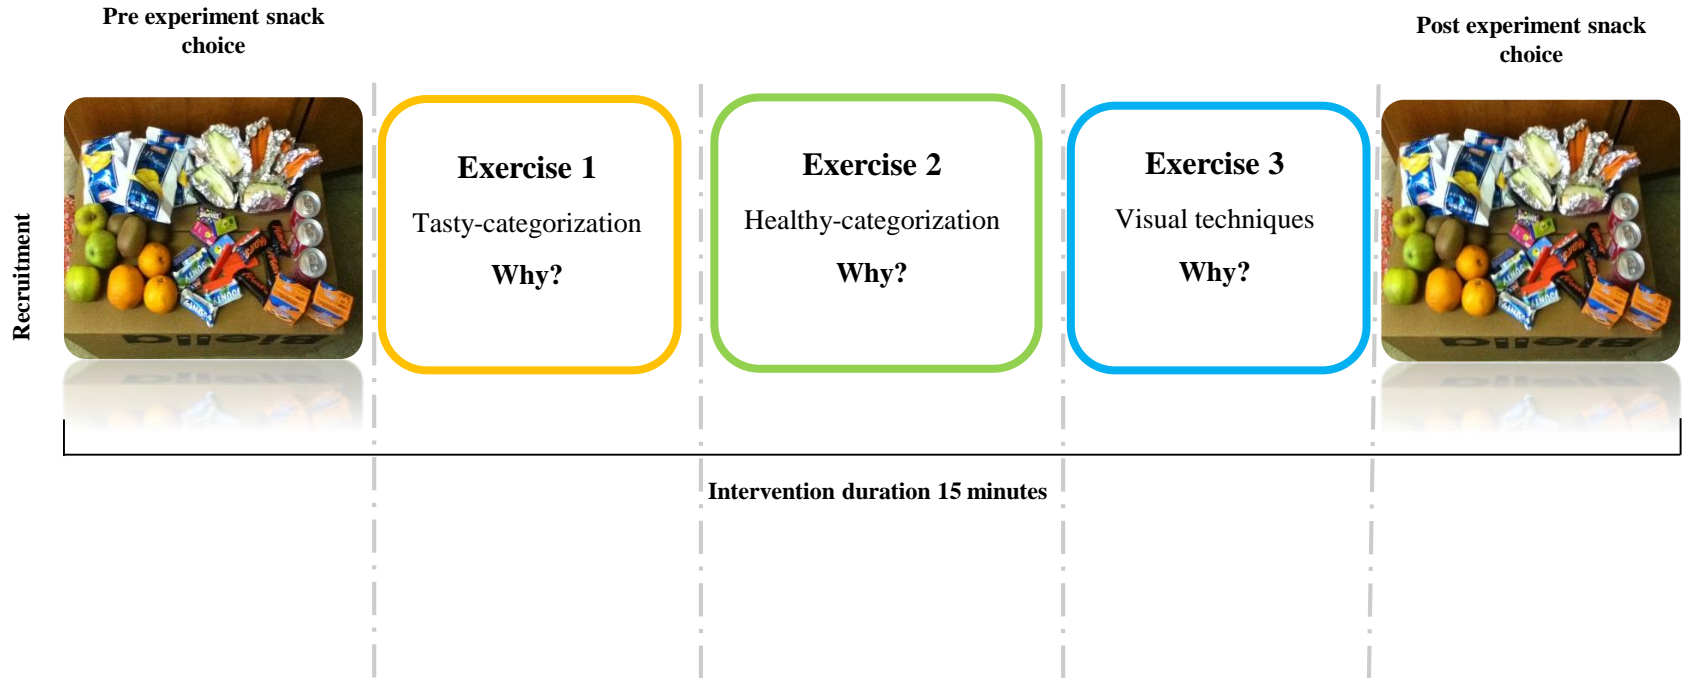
Pre experiment snack choice

Recruitment

Exercise 1

Tasty-categorization

Why?

Exercise 2

Healthy-categorization

Why?

Exercise 3

Visual techniques

Why?

Post experiment snack choice

Intervention duration 15 minutes